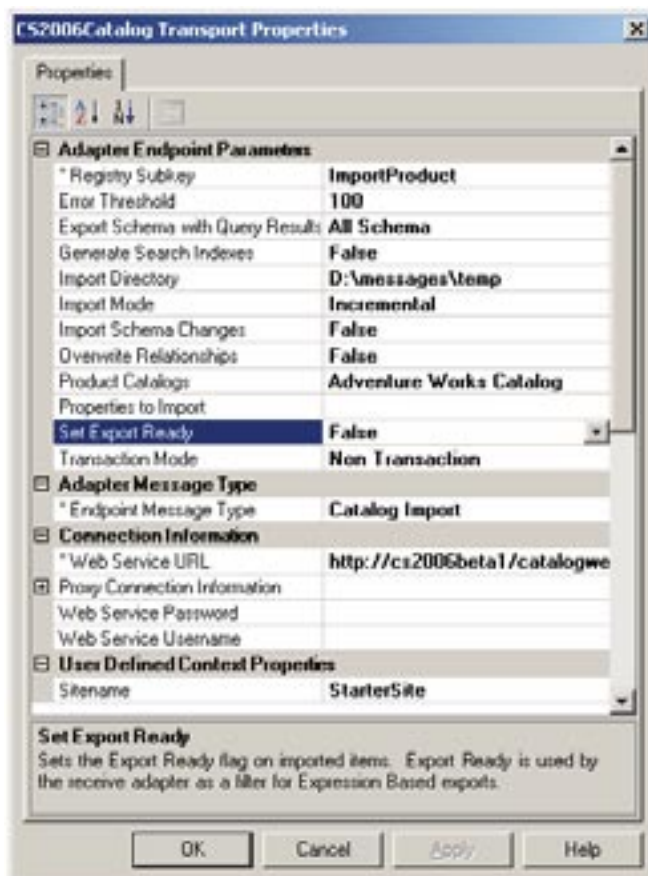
CS2006Catalog Transport Properties

Properties

| Adapter Endpoint Parameters | |
|---|---|
| * Registry Subkey | ImportProduct |
| Error Threshold | 100 |
| Export Schema with Query Results | All Schema |
| Generate Search Indexes | False |
| Import Directory | D:\messages\temp |
| Import Mode | Incremental |
| Import Schema Changes | False |
| Overwrite Relationships | False |
| Product Catalogs | Adventure Works Catalog |
| Properties to Import | |
| Set Export Ready | False |
| Transaction Mode | Non Transaction |
| **Adapter Message Type** | |
| * Endpoint Message Type | Catalog Import |
| **Connection Information** | |
| * Web Service URL | http://cs2006beta1/catalogwe |
| Proxy Connection Information | |
| Web Service Password | |
| Web Service Username | |
| **User Defined Context Properties** | |
| Sitename | StarterSite |

Set Export Ready
Sets the Export Ready flag on imported items. Export Ready is used by the receive adapter as a filter for Expression Based exports.

OK Cancel Apply Help